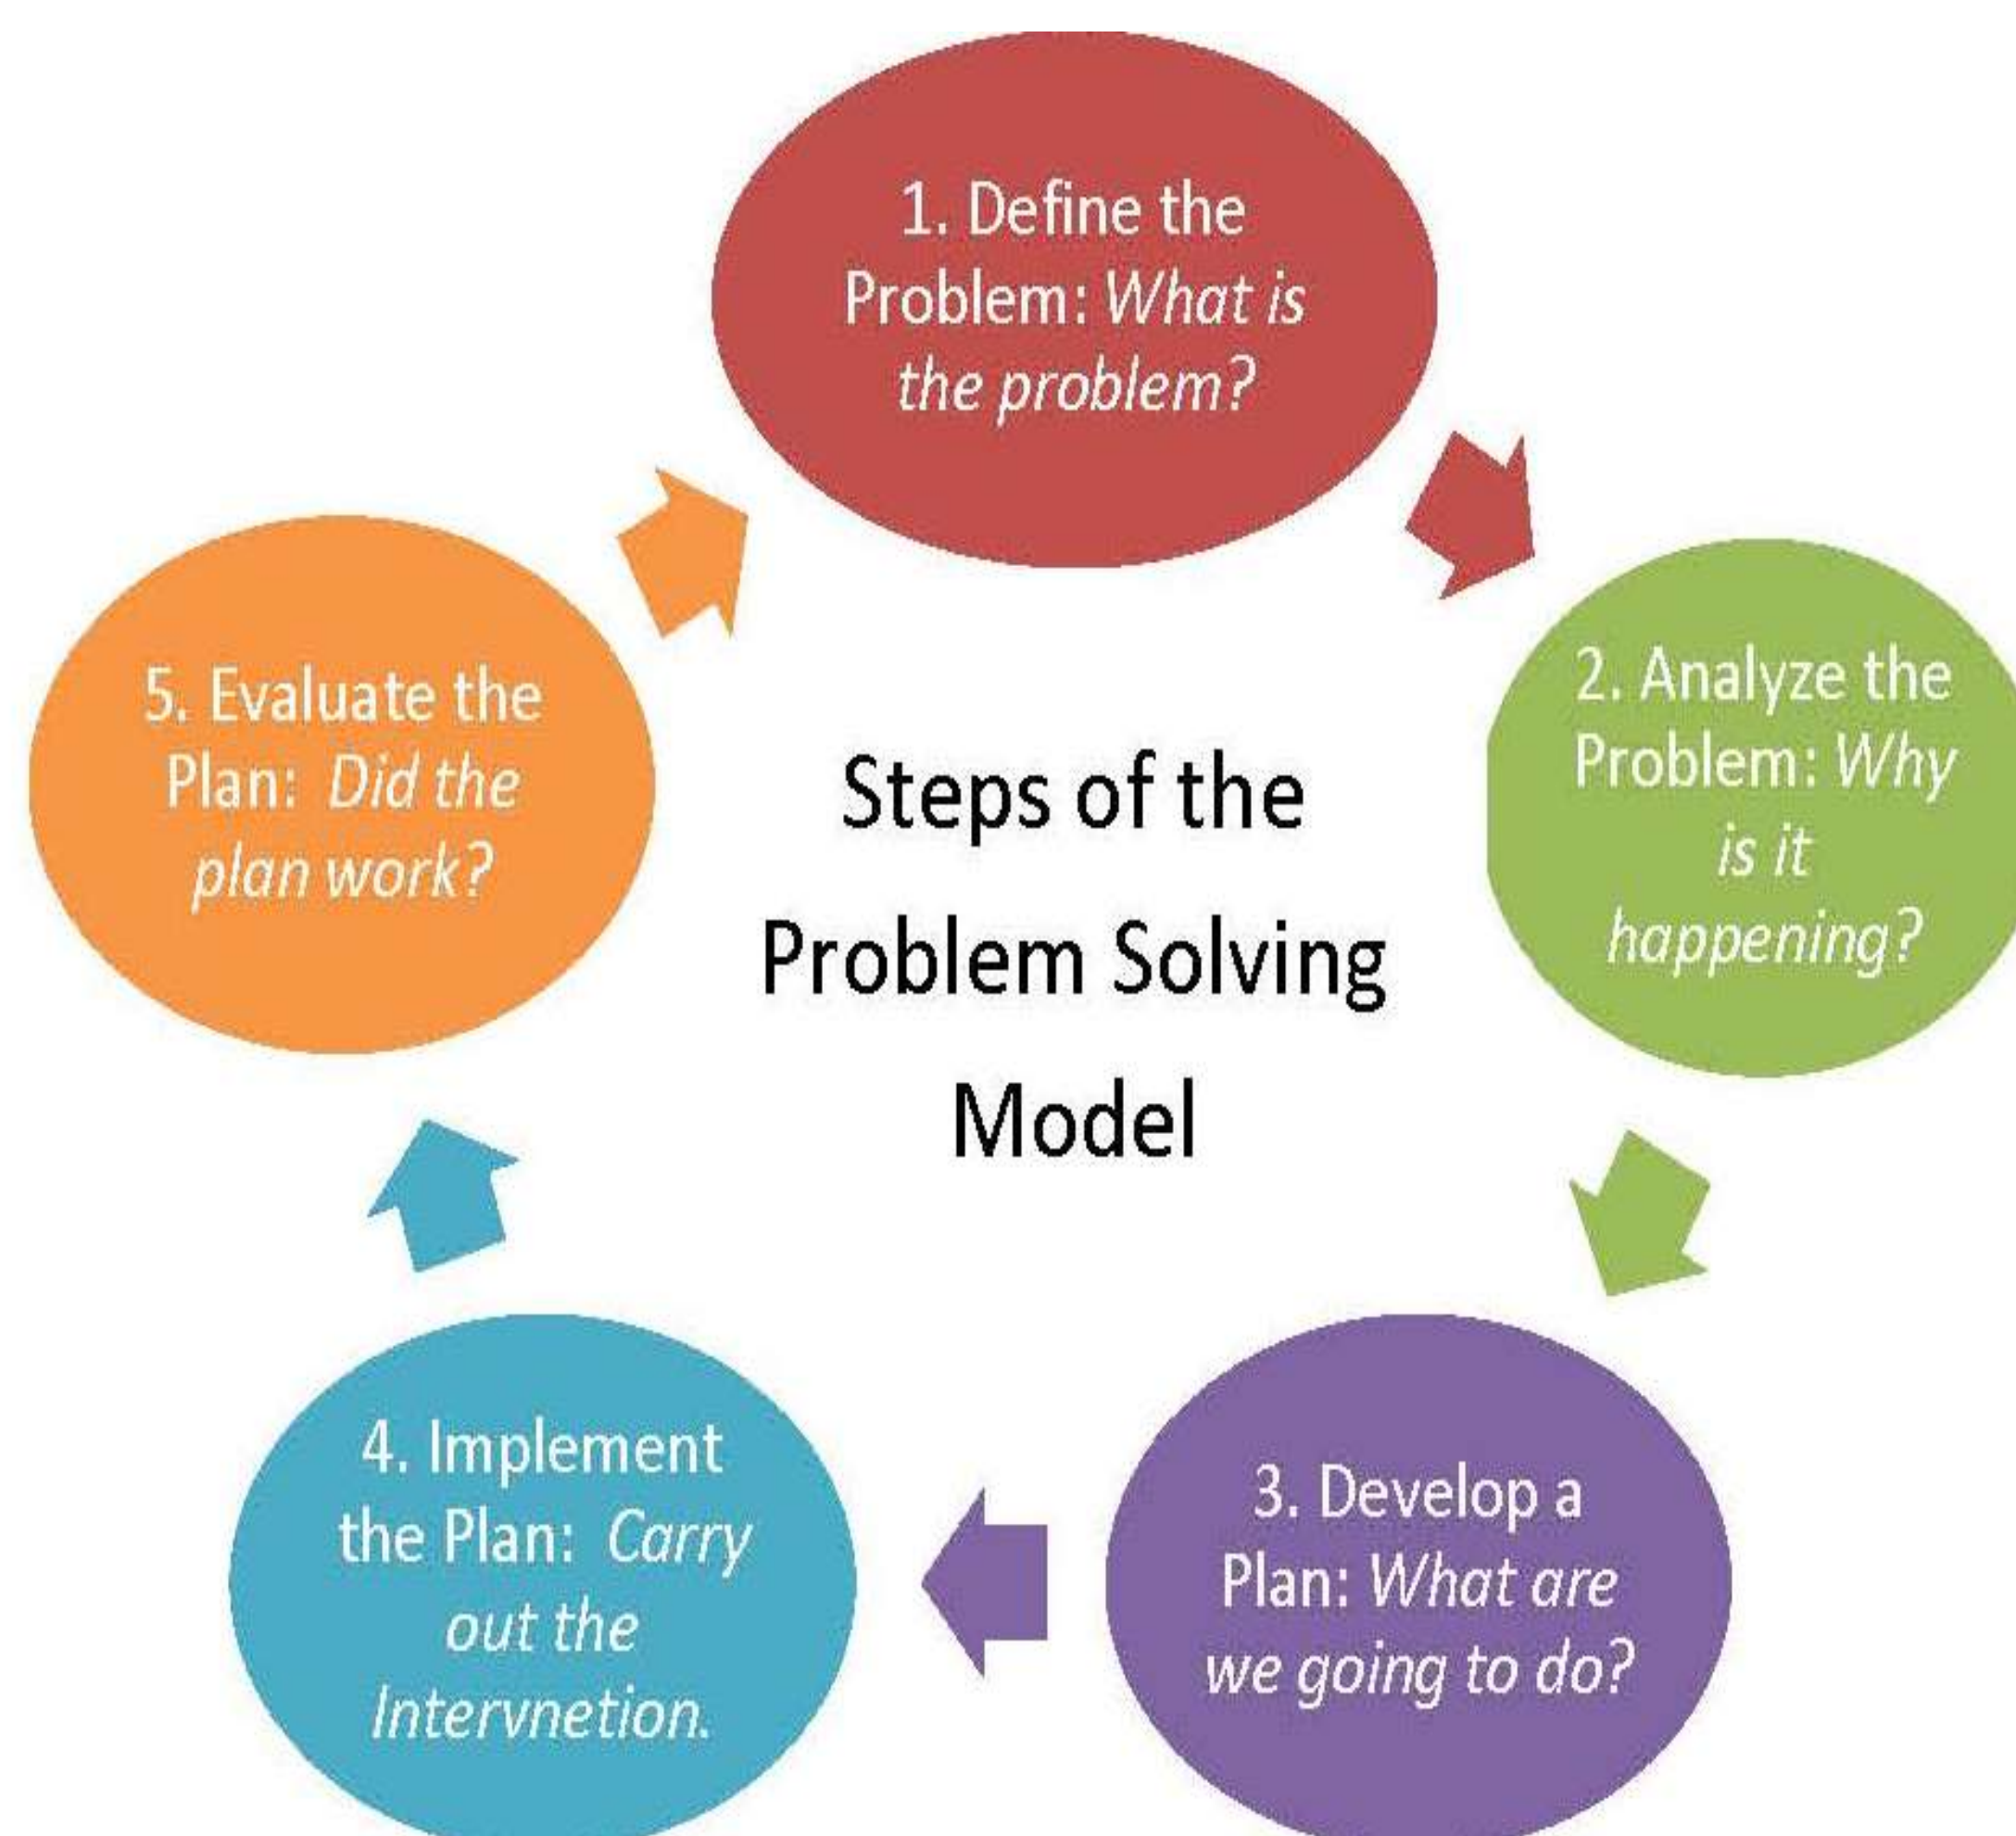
1. Define the Problem: *What is the problem?*

2. Analyze the Problem: *Why is it happening?*

3. Develop a Plan: *What are we going to do?*

4. Implement the Plan: *Carry out the Intervnetion.*

5. Evaluate the Plan: *Did the plan work?*

Steps of the Problem Solving Model